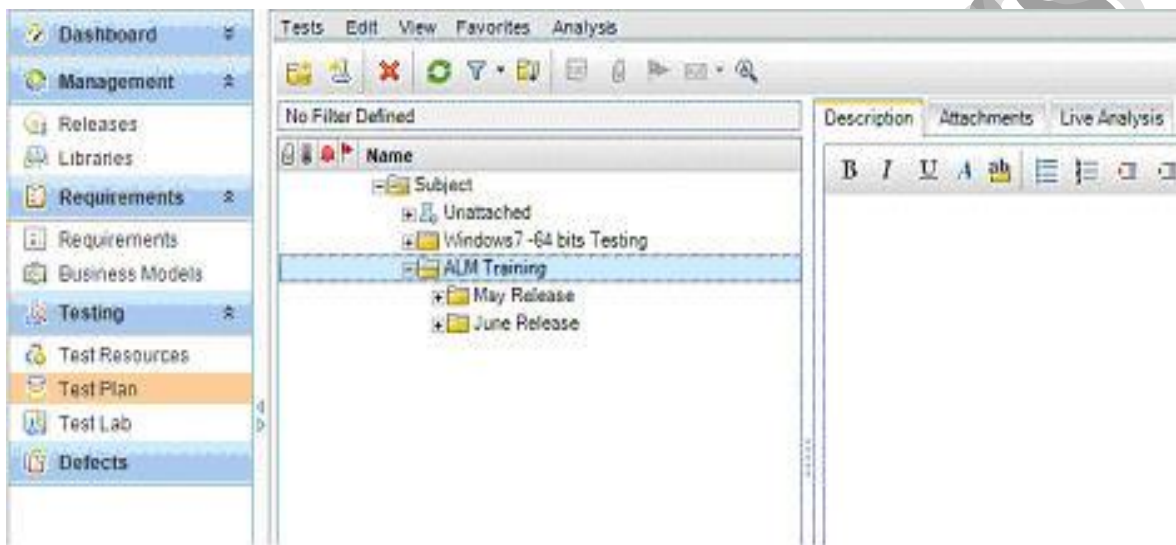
Dashboard
Management
Releases
Libraries
Requirements
Requirements
Business Models
Testing
Test Resources
Test Plan
Test Lab
Defects

Tests Edit View Favorites Analysis

No Filter Defined

Name
Subject
Unattached
Windows7 -64 bits Testing
ALM Training
May Release
June Release

Description Attachments Live Analysis

B I U A ab